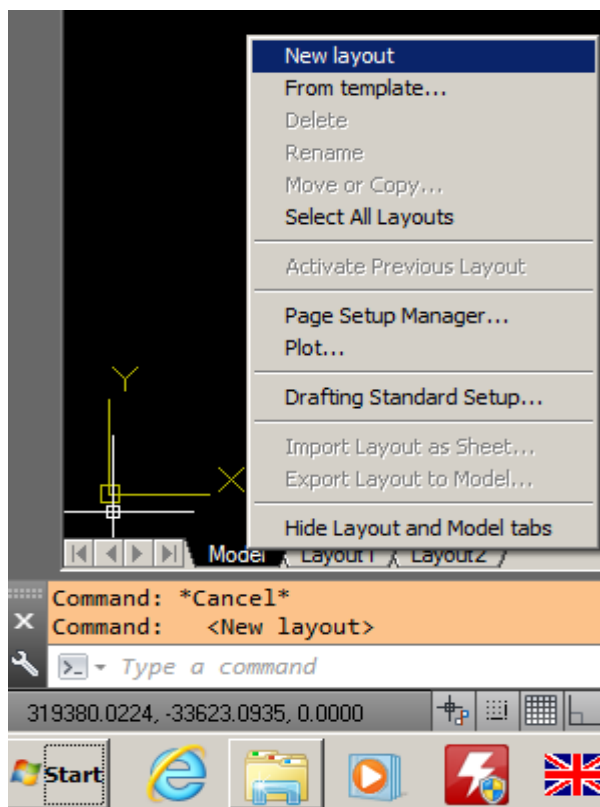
New layout
From template...
Delete
Rename
Move or Copy...
Select All Layouts

Activate Previous Layout

Page Setup Manager...
Plot...

Drafting Standard Setup...

Import Layout as Sheet...
Export Layout to Model...

Hide Layout and Model tabs

Y
X

Model Layout1 Layout2

Command: *Cancel*
Command: <New layout>

Type a command

319380.0224, -33623.0935, 0.0000

Start